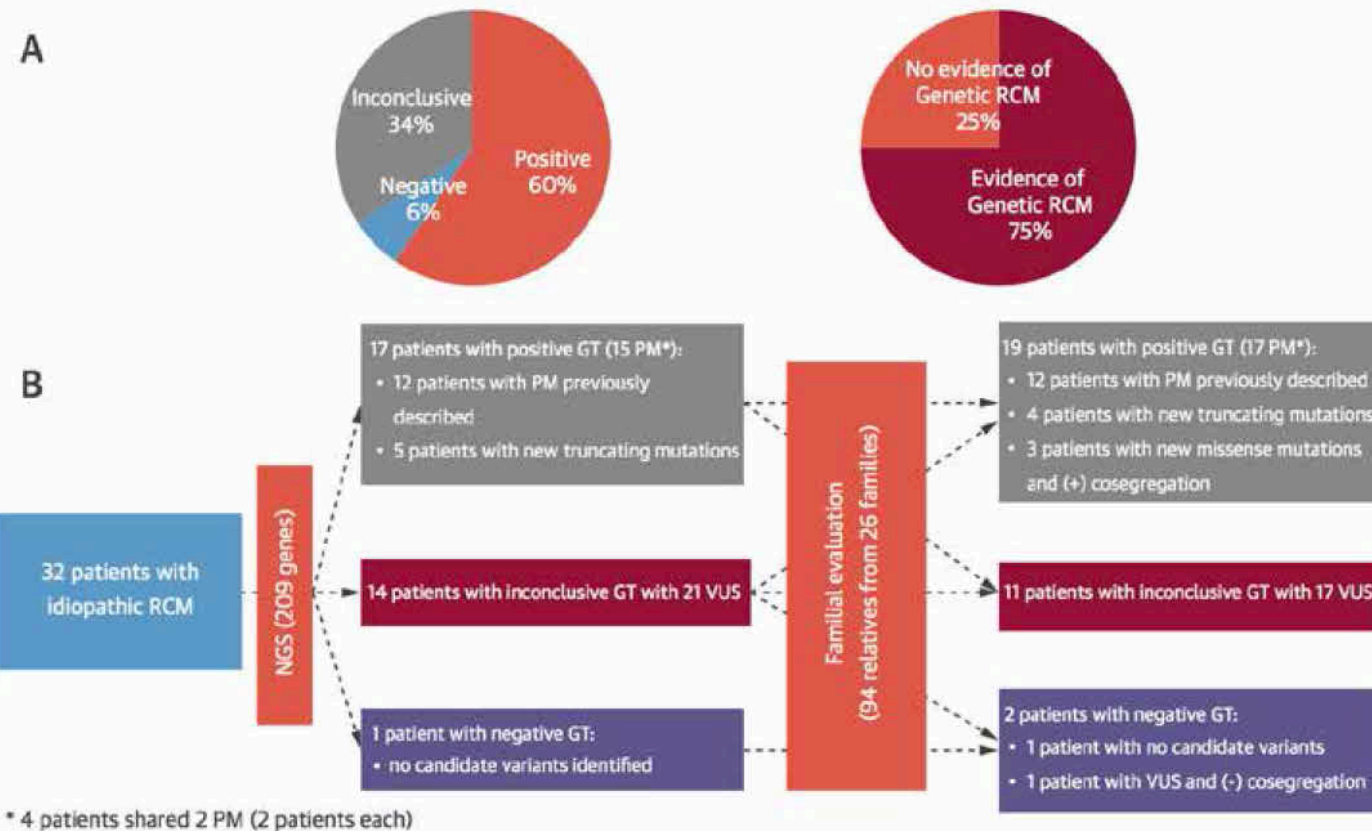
A

Inconclusive 34%

Negative 6%

Positive 60%

No evidence of Genetic RCM 25%

Evidence of Genetic RCM 75%

B

32 patients with idiopathic RCM

NGS (209 genes)

17 patients with positive GT (15 PM*):
• 12 patients with PM previously described
• 5 patients with new truncating mutations

14 patients with inconclusive GT with 21 VUS

1 patient with negative GT:
• no candidate variants identified

Familial evaluation (94 relatives from 26 families)

19 patients with positive GT (17 PM*):
• 12 patients with PM previously described
• 4 patients with new truncating mutations
• 3 patients with new missense mutations and (+) cosegregation

11 patients with inconclusive GT with 17 VUS

2 patients with negative GT:
• 1 patient with no candidate variants
• 1 patient with VUS and (-) cosegregation

* 4 patients shared 2 PM (2 patients each)